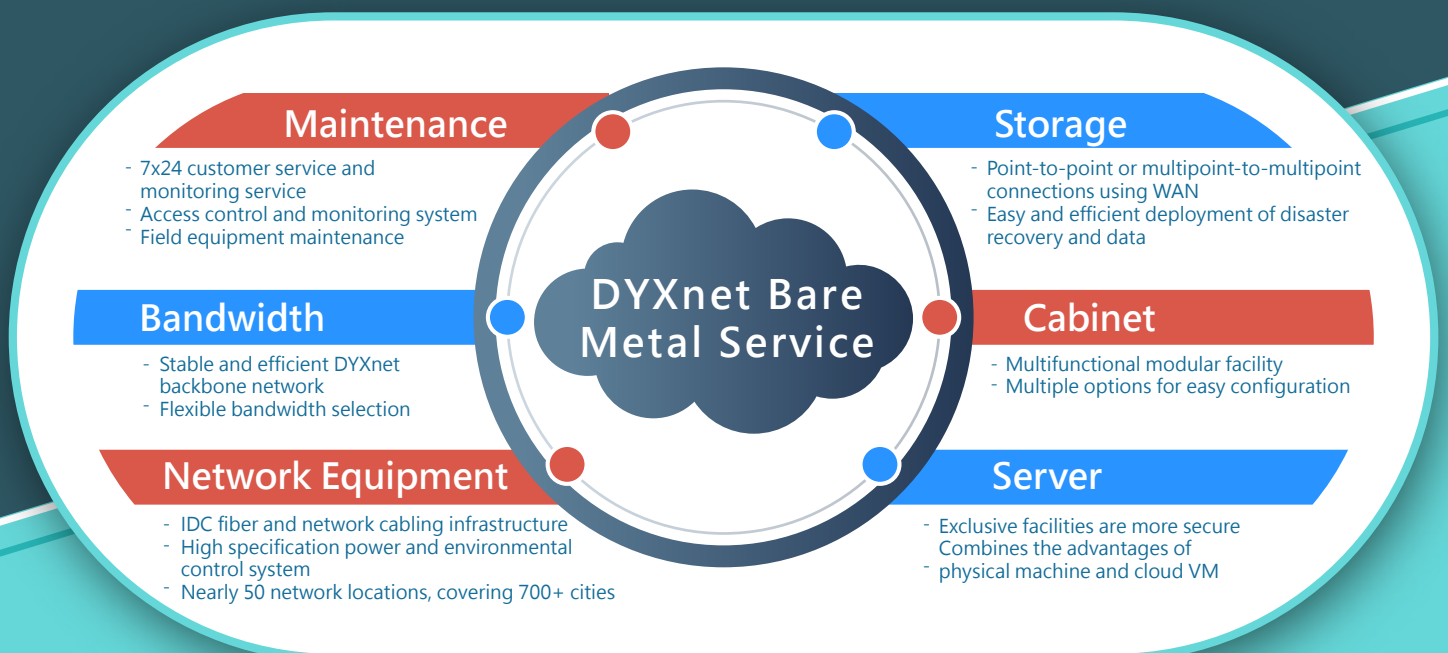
Maintenance

- 7x24 customer service and monitoring service
- Access control and monitoring system
- Field equipment maintenance

Storage

- Point-to-point or multipoint-to-multipoint connections using WAN
- Easy and efficient deployment of disaster recovery and data

DYXnet Bare Metal Service

Bandwidth

- Stable and efficient DYXnet backbone network
- Flexible bandwidth selection

Cabinet

- Multifunctional modular facility
- Multiple options for easy configuration

Network Equipment

- IDC fiber and network cabling infrastructure
- High specification power and environmental control system
- Nearly 50 network locations, covering 700+ cities

Server

- Exclusive facilities are more secure Combines the advantages of
- physical machine and cloud VM